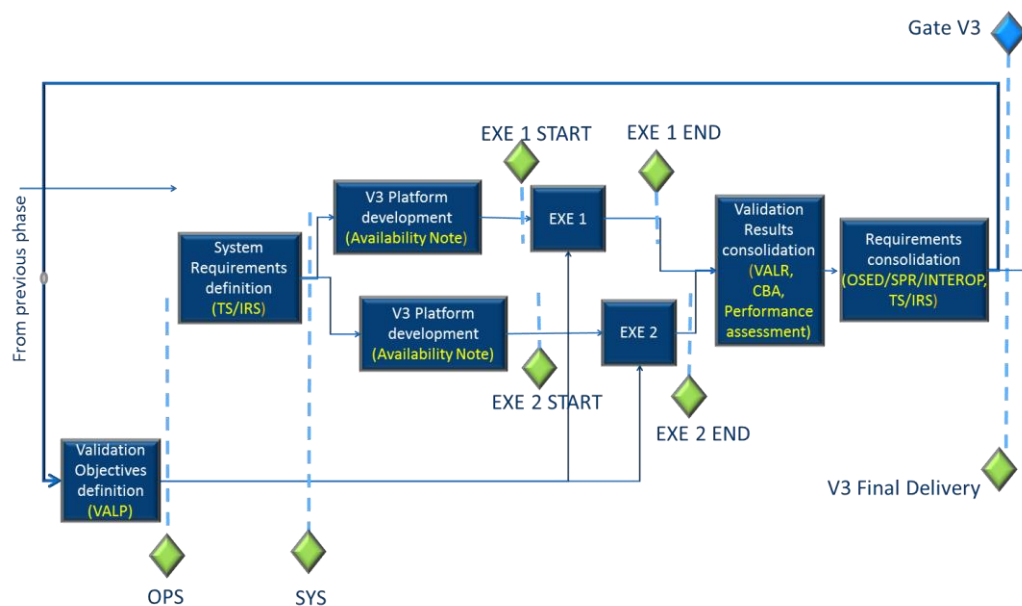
Gate V3

EXE 1 START

EXE 1 END

From previous phase

V3 Platform development (Availability Note)

EXE 1

Validation Results consolidation (VALR, CBA, Performance assessment)

Requirements consolidation (OSED/SPR/INTEROP, TS/IRS)

System Requirements definition (TS/IRS)

V3 Platform development (Availability Note)

EXE 2

EXE 2 START

EXE 2 END

Validation Objectives definition (VALP)

V3 Final Delivery

OPS

SYS